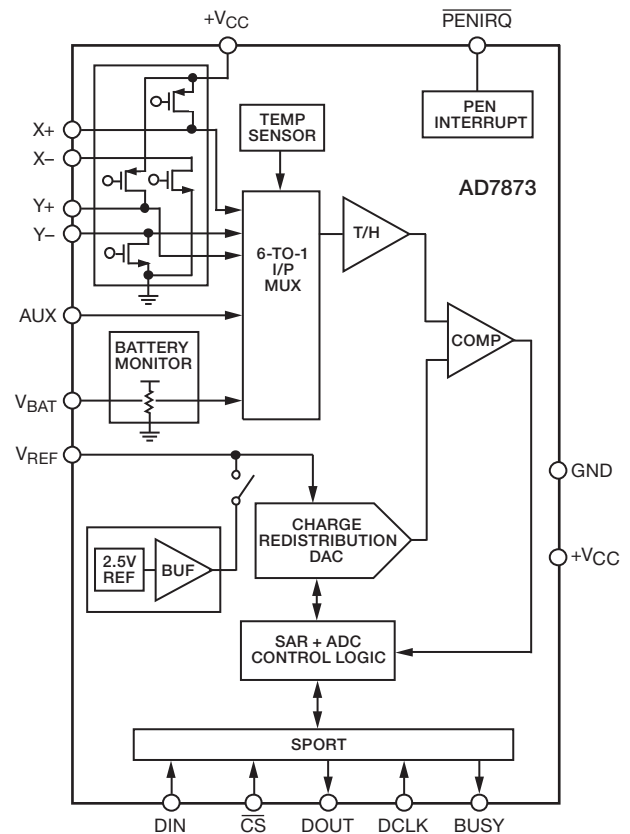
$+V_{CC}$

$\overline{PENIRQ}$

PEN INTERRUPT

TEMP SENSOR

X+

X–

Y+

Y–

AD7873

6-TO-1 I/P MUX

T/H

AUX

BATTERY MONITOR

COMP

$V_{BAT}$

$V_{REF}$

GND

CHARGE REDISTRIBUTION DAC

$+V_{CC}$

2.5V REF

BUF

SAR + ADC CONTROL LOGIC

SPORT

DIN

$\overline{CS}$

DOUT

DCLK

BUSY